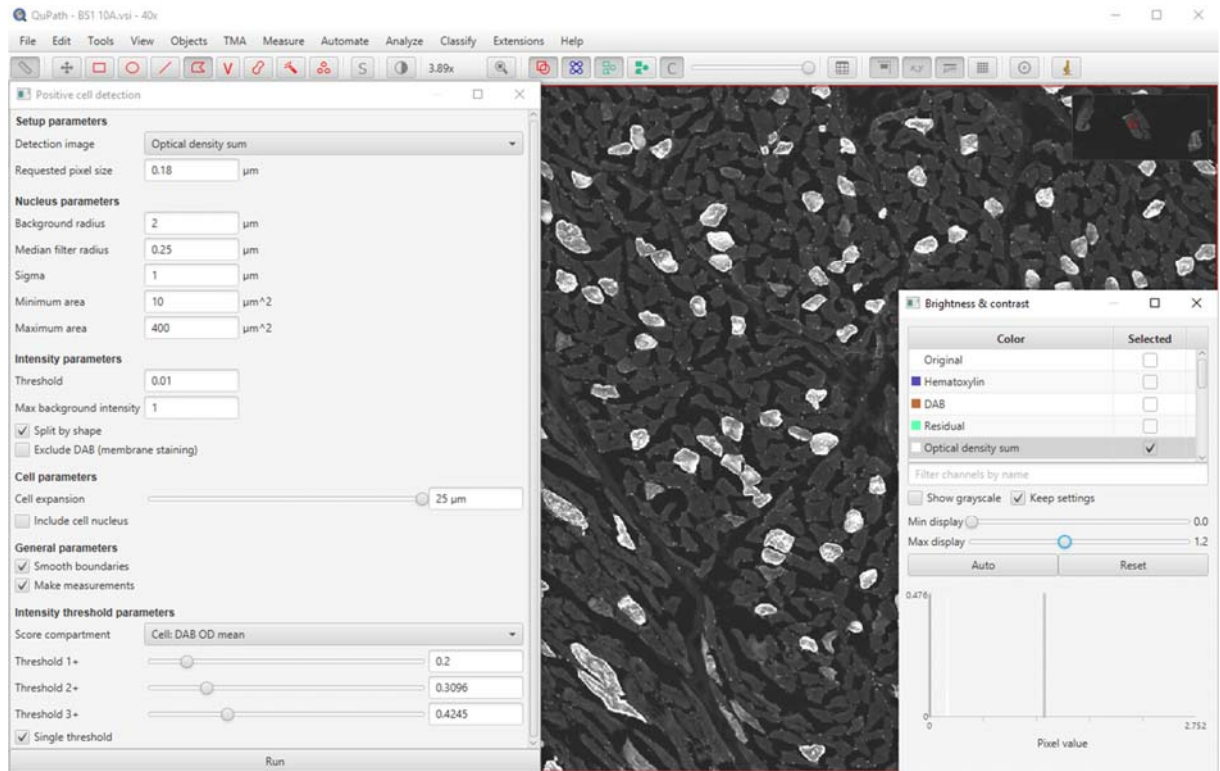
QuPath - BS1 10A.vsi - 40x

File Edit Tools View Objects TMA Measure Automate Analyze Classify Extensions Help

3.89x

Positive cell detection

Setup parameters
Detection image Optical density sum
Requested pixel size 0.18 µm

Nucleus parameters
Background radius 2 µm
Median filter radius 0.25 µm
Sigma 1 µm
Minimum area 10 µm^2
Maximum area 400 µm^2

Intensity parameters
Threshold 0.01
Max background intensity 1
Split by shape
Exclude DAB (membrane staining)

Cell parameters
Cell expansion 25 µm
Include cell nucleus

General parameters
Smooth boundaries
Make measurements

Intensity threshold parameters
Score compartment Cell: DAB OD mean
Threshold 1+ 0.2
Threshold 2+ 0.3096
Threshold 3+ 0.4245
Single threshold

Run

Brightness & contrast

| Color | Selected |
|---|---|
| Original | |
| Hematoxylin | |
| DAB | |
| Residual | |
| Optical density sum | ✓ |

Filter channels by name
Show grayscale Keep settings
Min display 0.0
Max display 1.2
Auto Reset
0.476
0
0
2.752
Pixel value